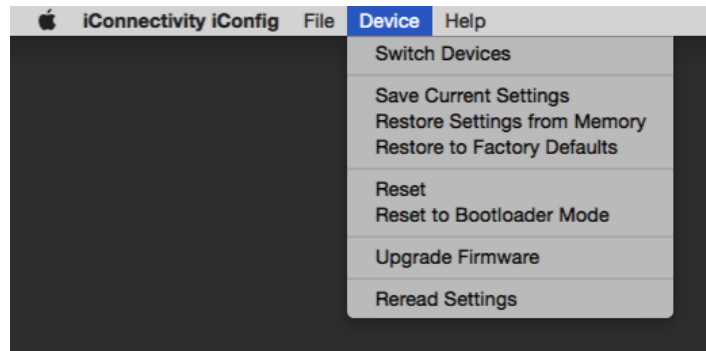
iConnectivity iConfig File Device Help

Switch Devices

Save Current Settings
Restore Settings from Memory
Restore to Factory Defaults

Reset
Reset to Bootloader Mode

Upgrade Firmware

Reread Settings